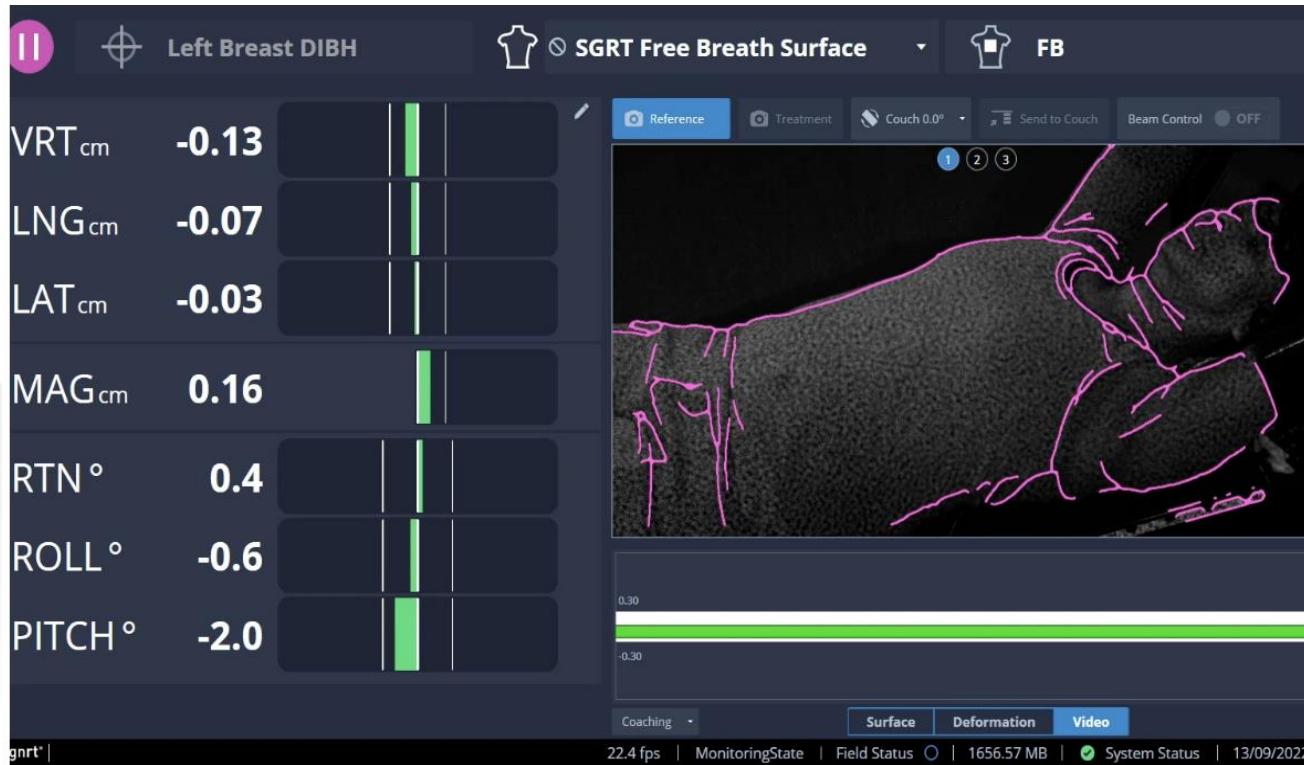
Left Breast DIBH

SGRT Free Breath Surface

FB

VRT cm -0.13

LNG cm -0.07

LAT cm -0.03

MAG cm 0.16

RTN ° 0.4

ROLL ° -0.6

PITCH ° -2.0

Reference

Treatment

Couch 0.0°

Send to Couch

Beam Control OFF

1 2 3

0.30

-0.30

Coaching

Surface

Deformation

Video

gnrt* | 22.4 fps | MonitoringState | Field Status | 1656.57 MB | System Status | 13/09/202